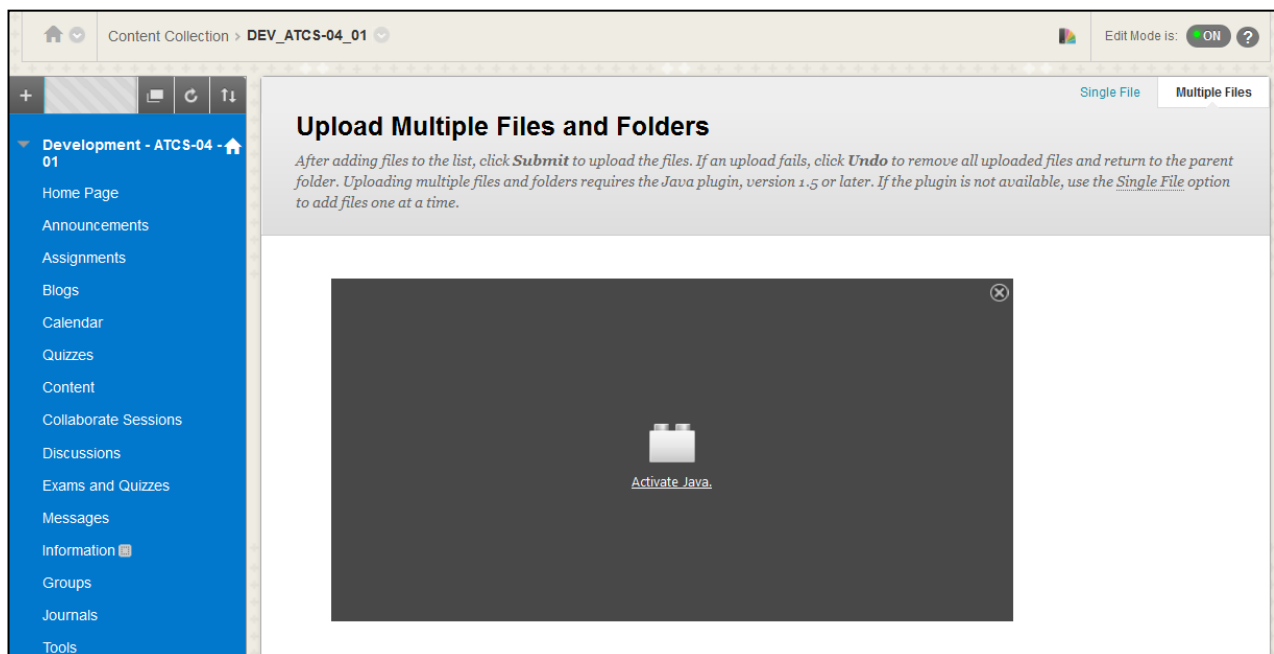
Content Collection > DEV_ATCS-04_01

Edit Mode is: ON ?

Development - ATCS-04 - 01

Home Page

Announcements

Assignments

Blogs

Calendar

Quizzes

Content

Collaborate Sessions

Discussions

Exams and Quizzes

Messages

Information

Groups

Journals

Tools

Single File

Multiple Files

Upload Multiple Files and Folders

After adding files to the list, click **Submit** to upload the files. If an upload fails, click **Undo** to remove all uploaded files and return to the parent folder. Uploading multiple files and folders requires the Java plugin, version 1.5 or later. If the plugin is not available, use the Single File option to add files one at a time.

Activate Java.